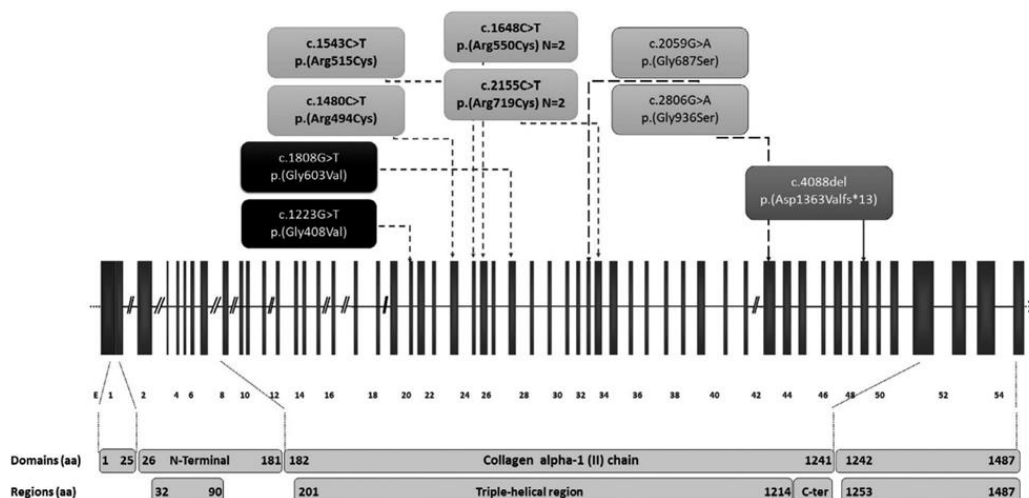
c.1543C>T
p.(Arg515Cys)

c.1648C>T
p.(Arg550Cys) N=2

c.2059G>A
p.(Gly687Ser)

c.2155C>T
p.(Arg719Cys) N=2

c.1480C>T
p.(Arg494Cys)

c.2806G>A
p.(Gly936Ser)

c.1808G>T
p.(Gly603Val)

c.4088del
p.(Asp1363Valfs*13)

c.1223G>T
p.(Gly408Val)

E 1 2 4 6 8 10 12 14 16 18 20 22 24 26 28 30 32 34 36 38 40 42 44 46 48 50 52 54

Domains (aa) 1 25 26 N-Terminal 181 182 Collagen alpha-1 (II) chain 1241 1242 1487

Regions (aa) 32 90 201 Triple-helical region 1214 C-ter 1253 1487